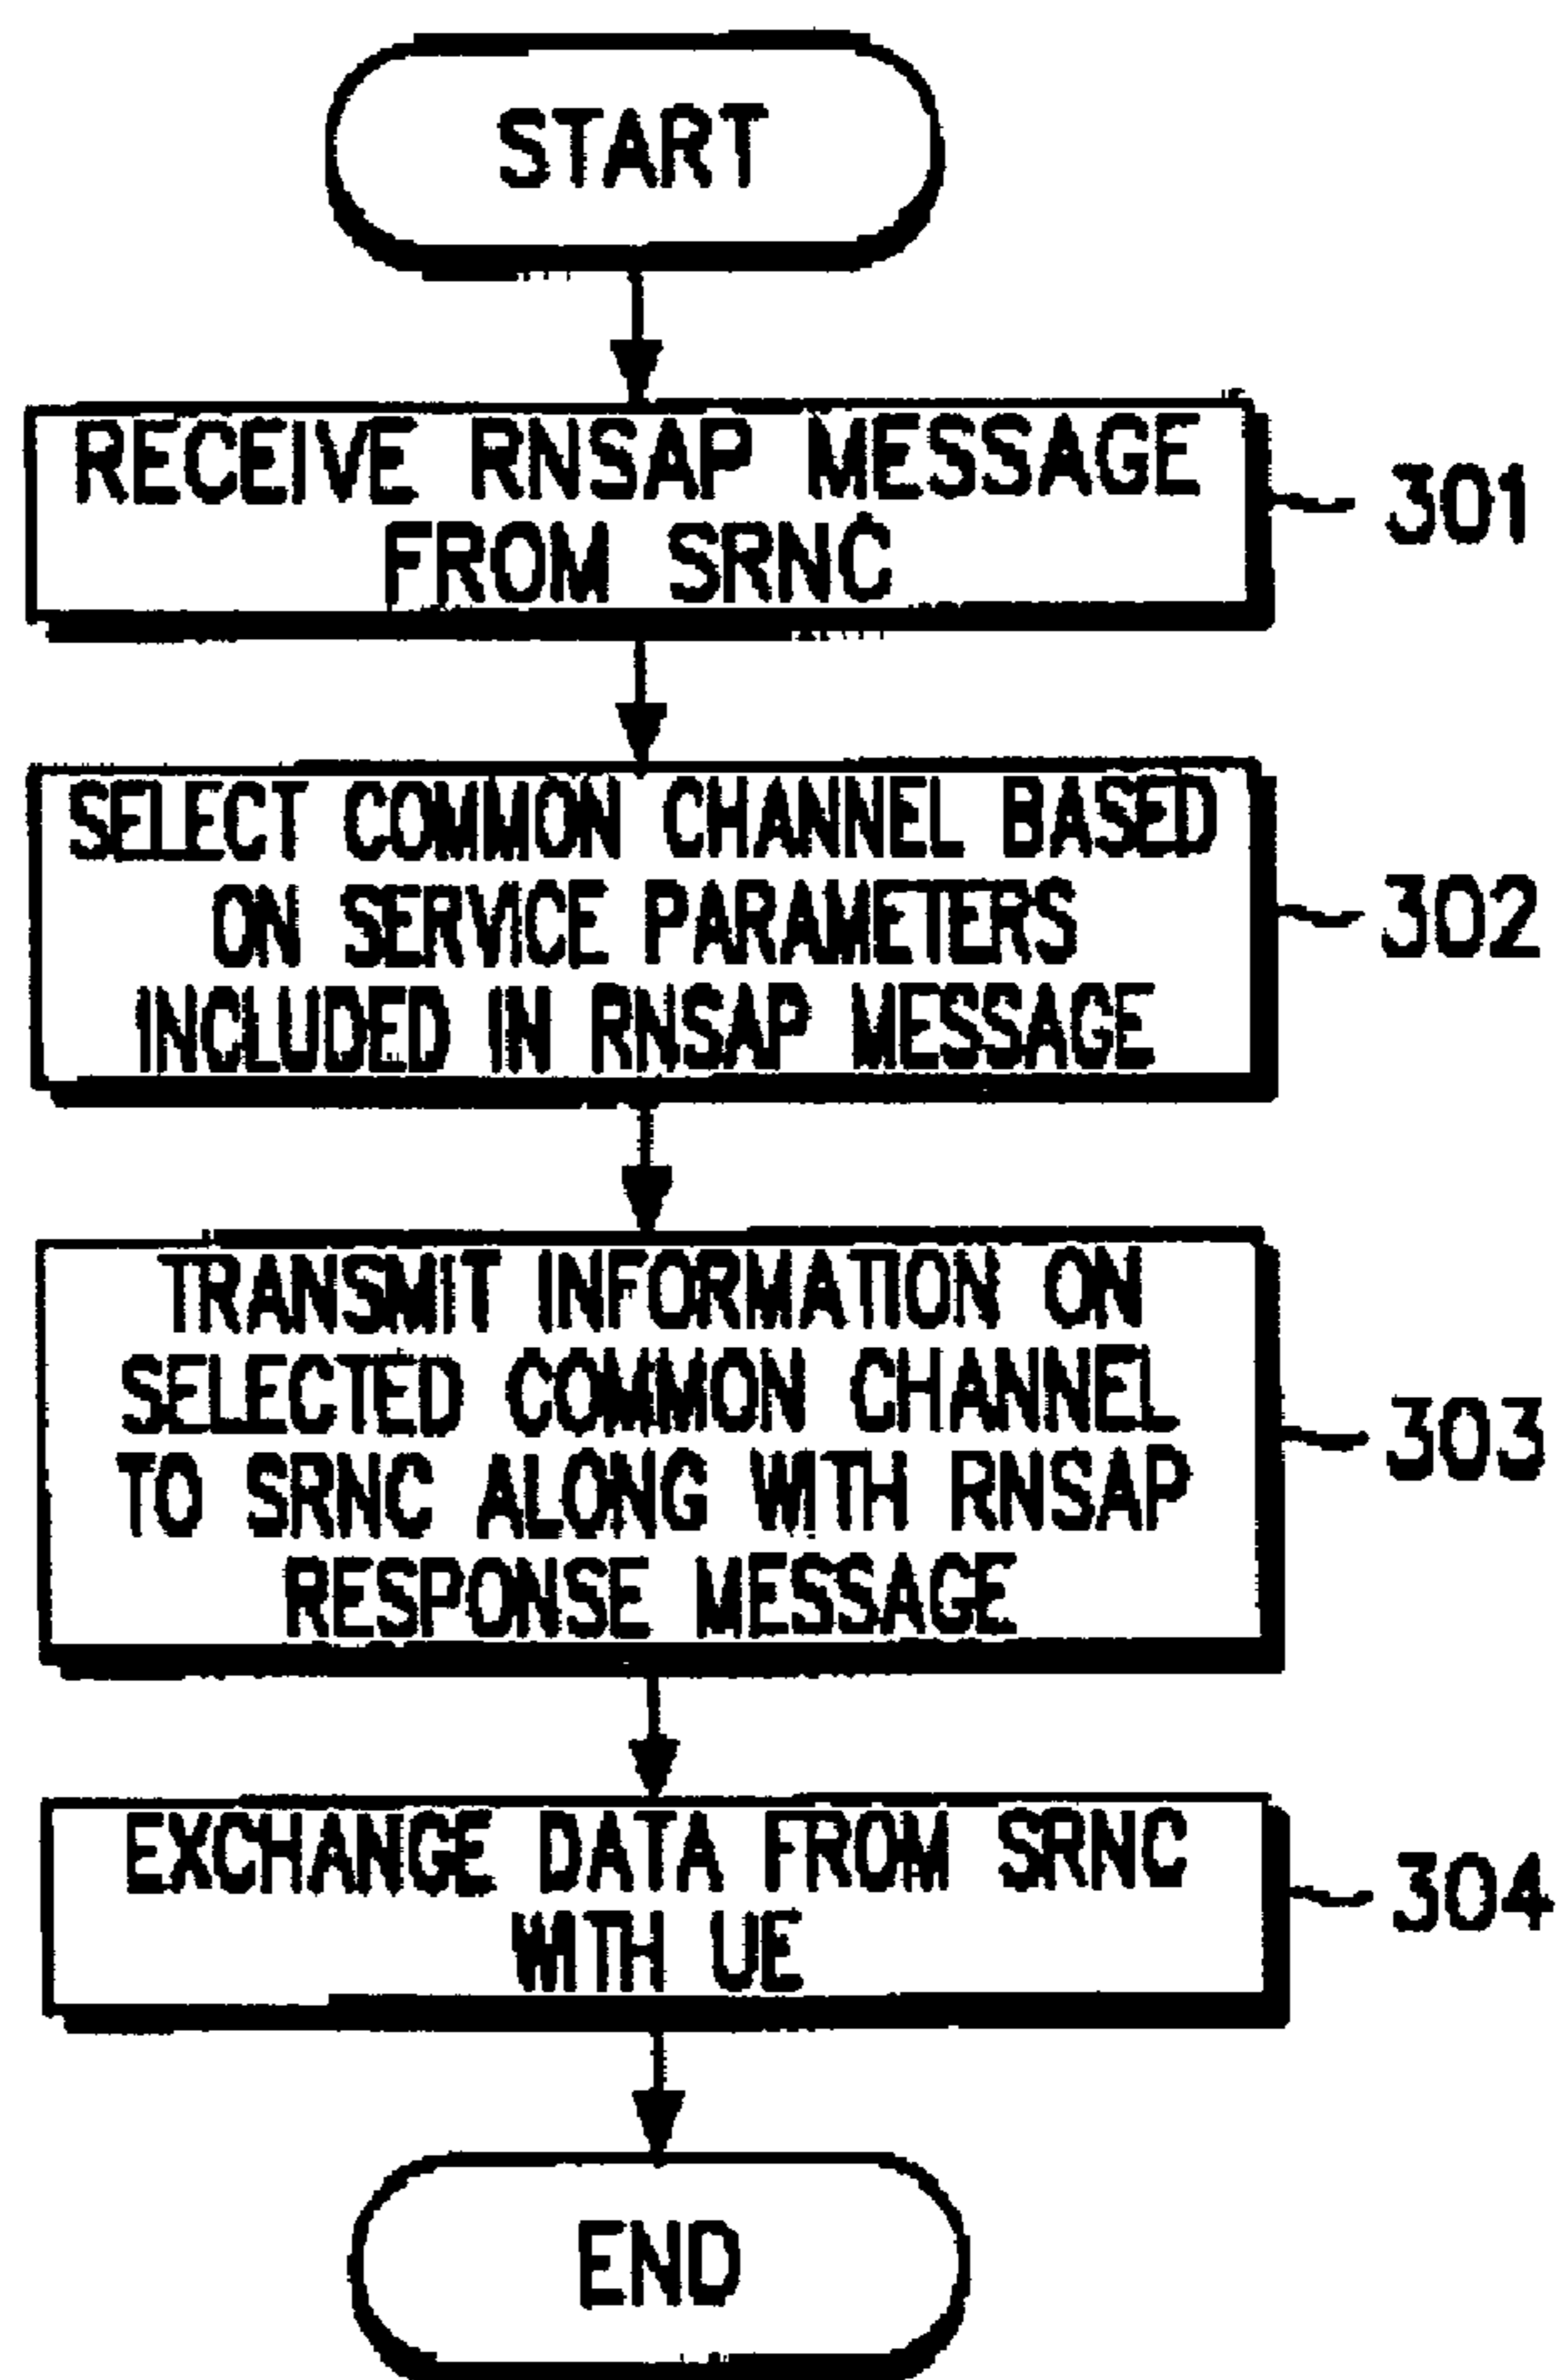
START

RECEIVE RNSAP MESSAGE FROM SRNC

301

SELECT COMMON CHANNEL BASED ON SERVICE PARAMETERS INCLUDED IN RNSAP MESSAGE

302

TRANSMIT INFORMATION ON SELECTED COMMON CHANNEL TO SRNC ALONG WITH RNSAP RESPONSE MESSAGE

303

EXCHANGE DATA FROM SRNC WITH UE

304

END